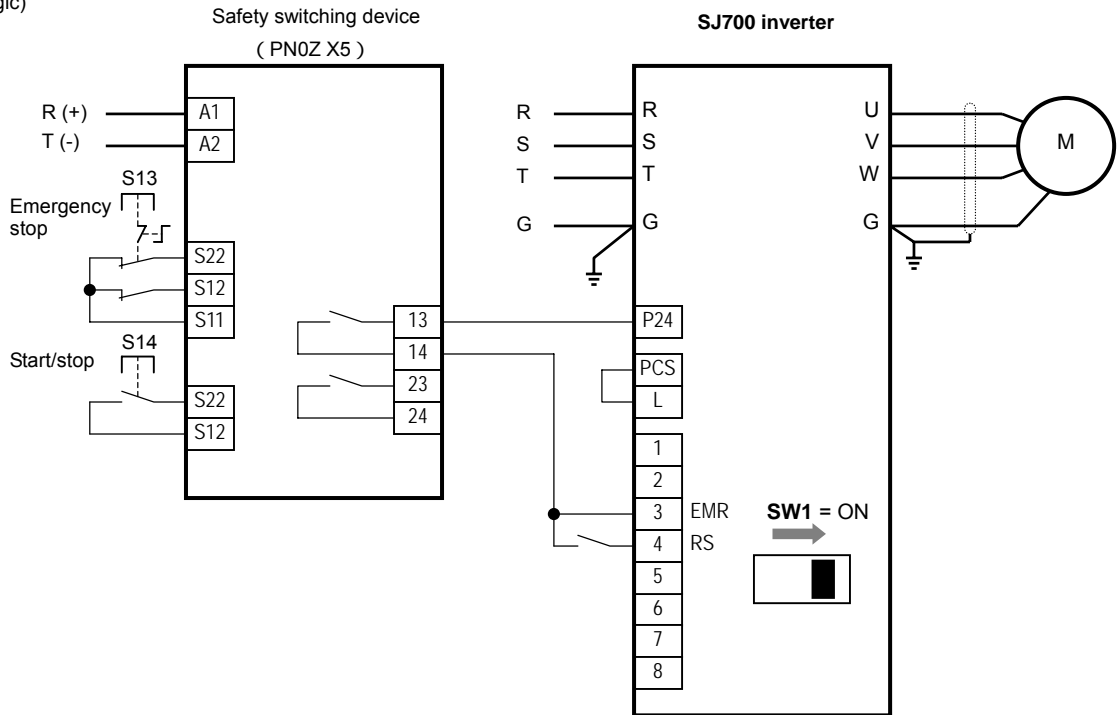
gic)

Safety switching device
( PN0Z X5 )

SJ700 inverter

R (+)
T (-)
A1
A2
S13
Emergency stop
S22
S12
S11
S14
Start/stop
S22
S12
13
14
23
24

R
S
T
G
R
S
T
G
P24
PCS
L
1
2
3
4
5
6
7
8
EMR
RS
SW1 = ON
U
V
W
G
M